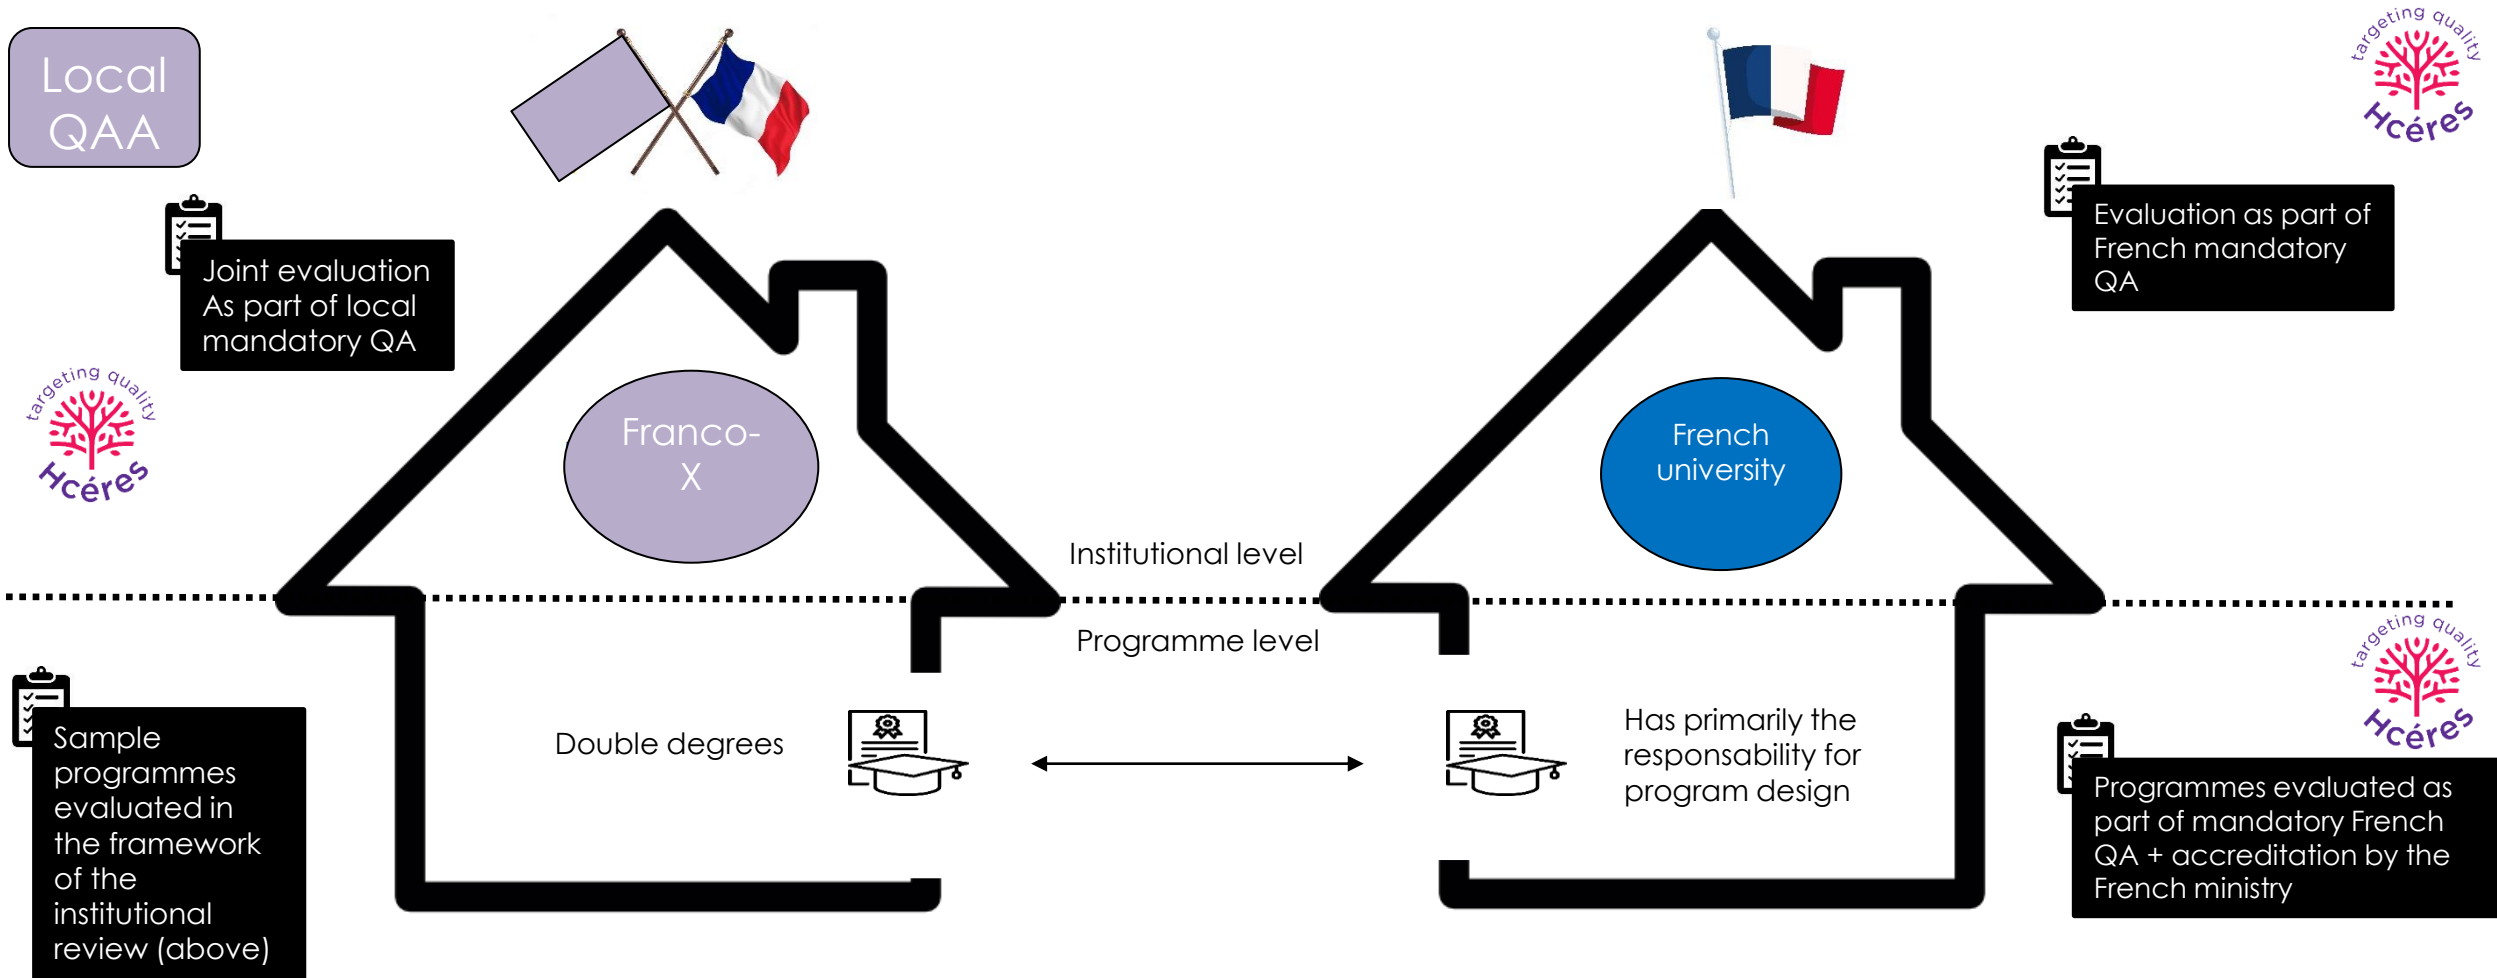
Local QAA

targeting quality Hcéres

Joint evaluation As part of local mandatory QA

targeting quality Hcéres

Franco-X

French university

Evaluation as part of French mandatory QA

Institutional level

Programme level

Double degrees

Has primarily the responsibility for program design

Sample programmes evaluated in the framework of the institutional review (above)

targeting quality Hcéres

Programmes evaluated as part of mandatory French QA + accreditation by the French ministry